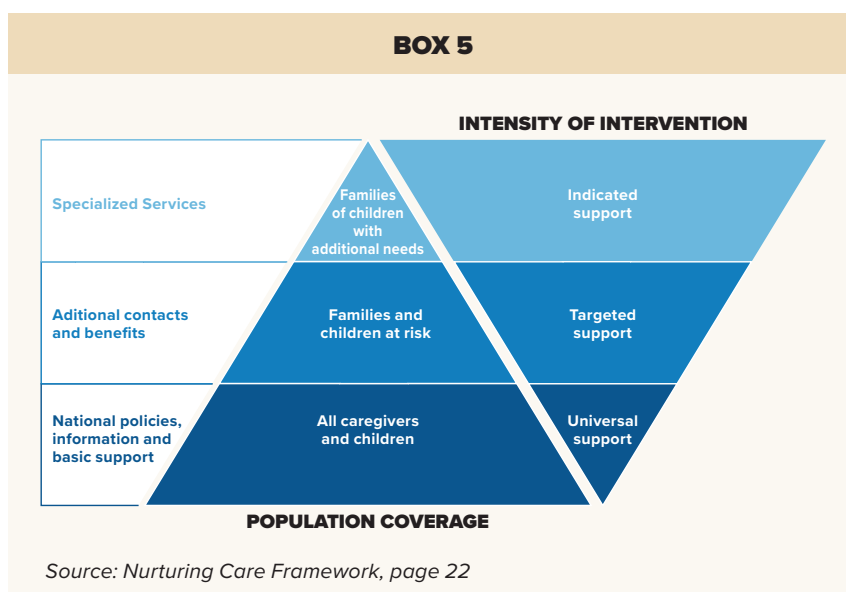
BOX 5

INTENSITY OF INTERVENTION

Specialized Services

Families of children with additional needs

Indicated support

Aditional contacts and benefits

Families and children at risk

Targeted support

National policies, information and basic support

All caregivers and children

Universal support

POPULATION COVERAGE

Source: Nurturing Care Framework, page 22